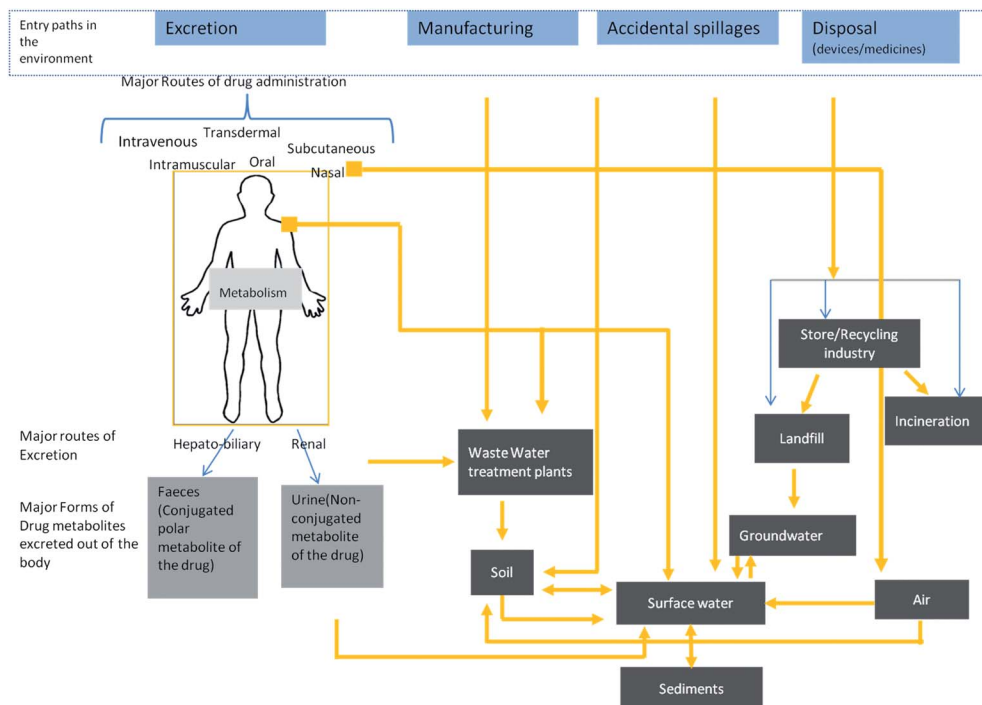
Entry paths in the environment

Excretion

Manufacturing

Accidental spillages

Disposal (devices/medicines)

Major Routes of drug administration

Intravenous

Transdermal

Subcutaneous

Intramuscular

Oral

Nasal

Metabolism

Store/Recycling industry

Incineration

Landfill

Major routes of Excretion

Hepato-biliary

Renal

Waste Water treatment plants

Major Forms of Drug metabolites excreted out of the body

Faeces (Conjugated polar metabolite of the drug)

Urine(Non-conjugated metabolite of the drug)

Groundwater

Soil

Surface water

Air

Sediments